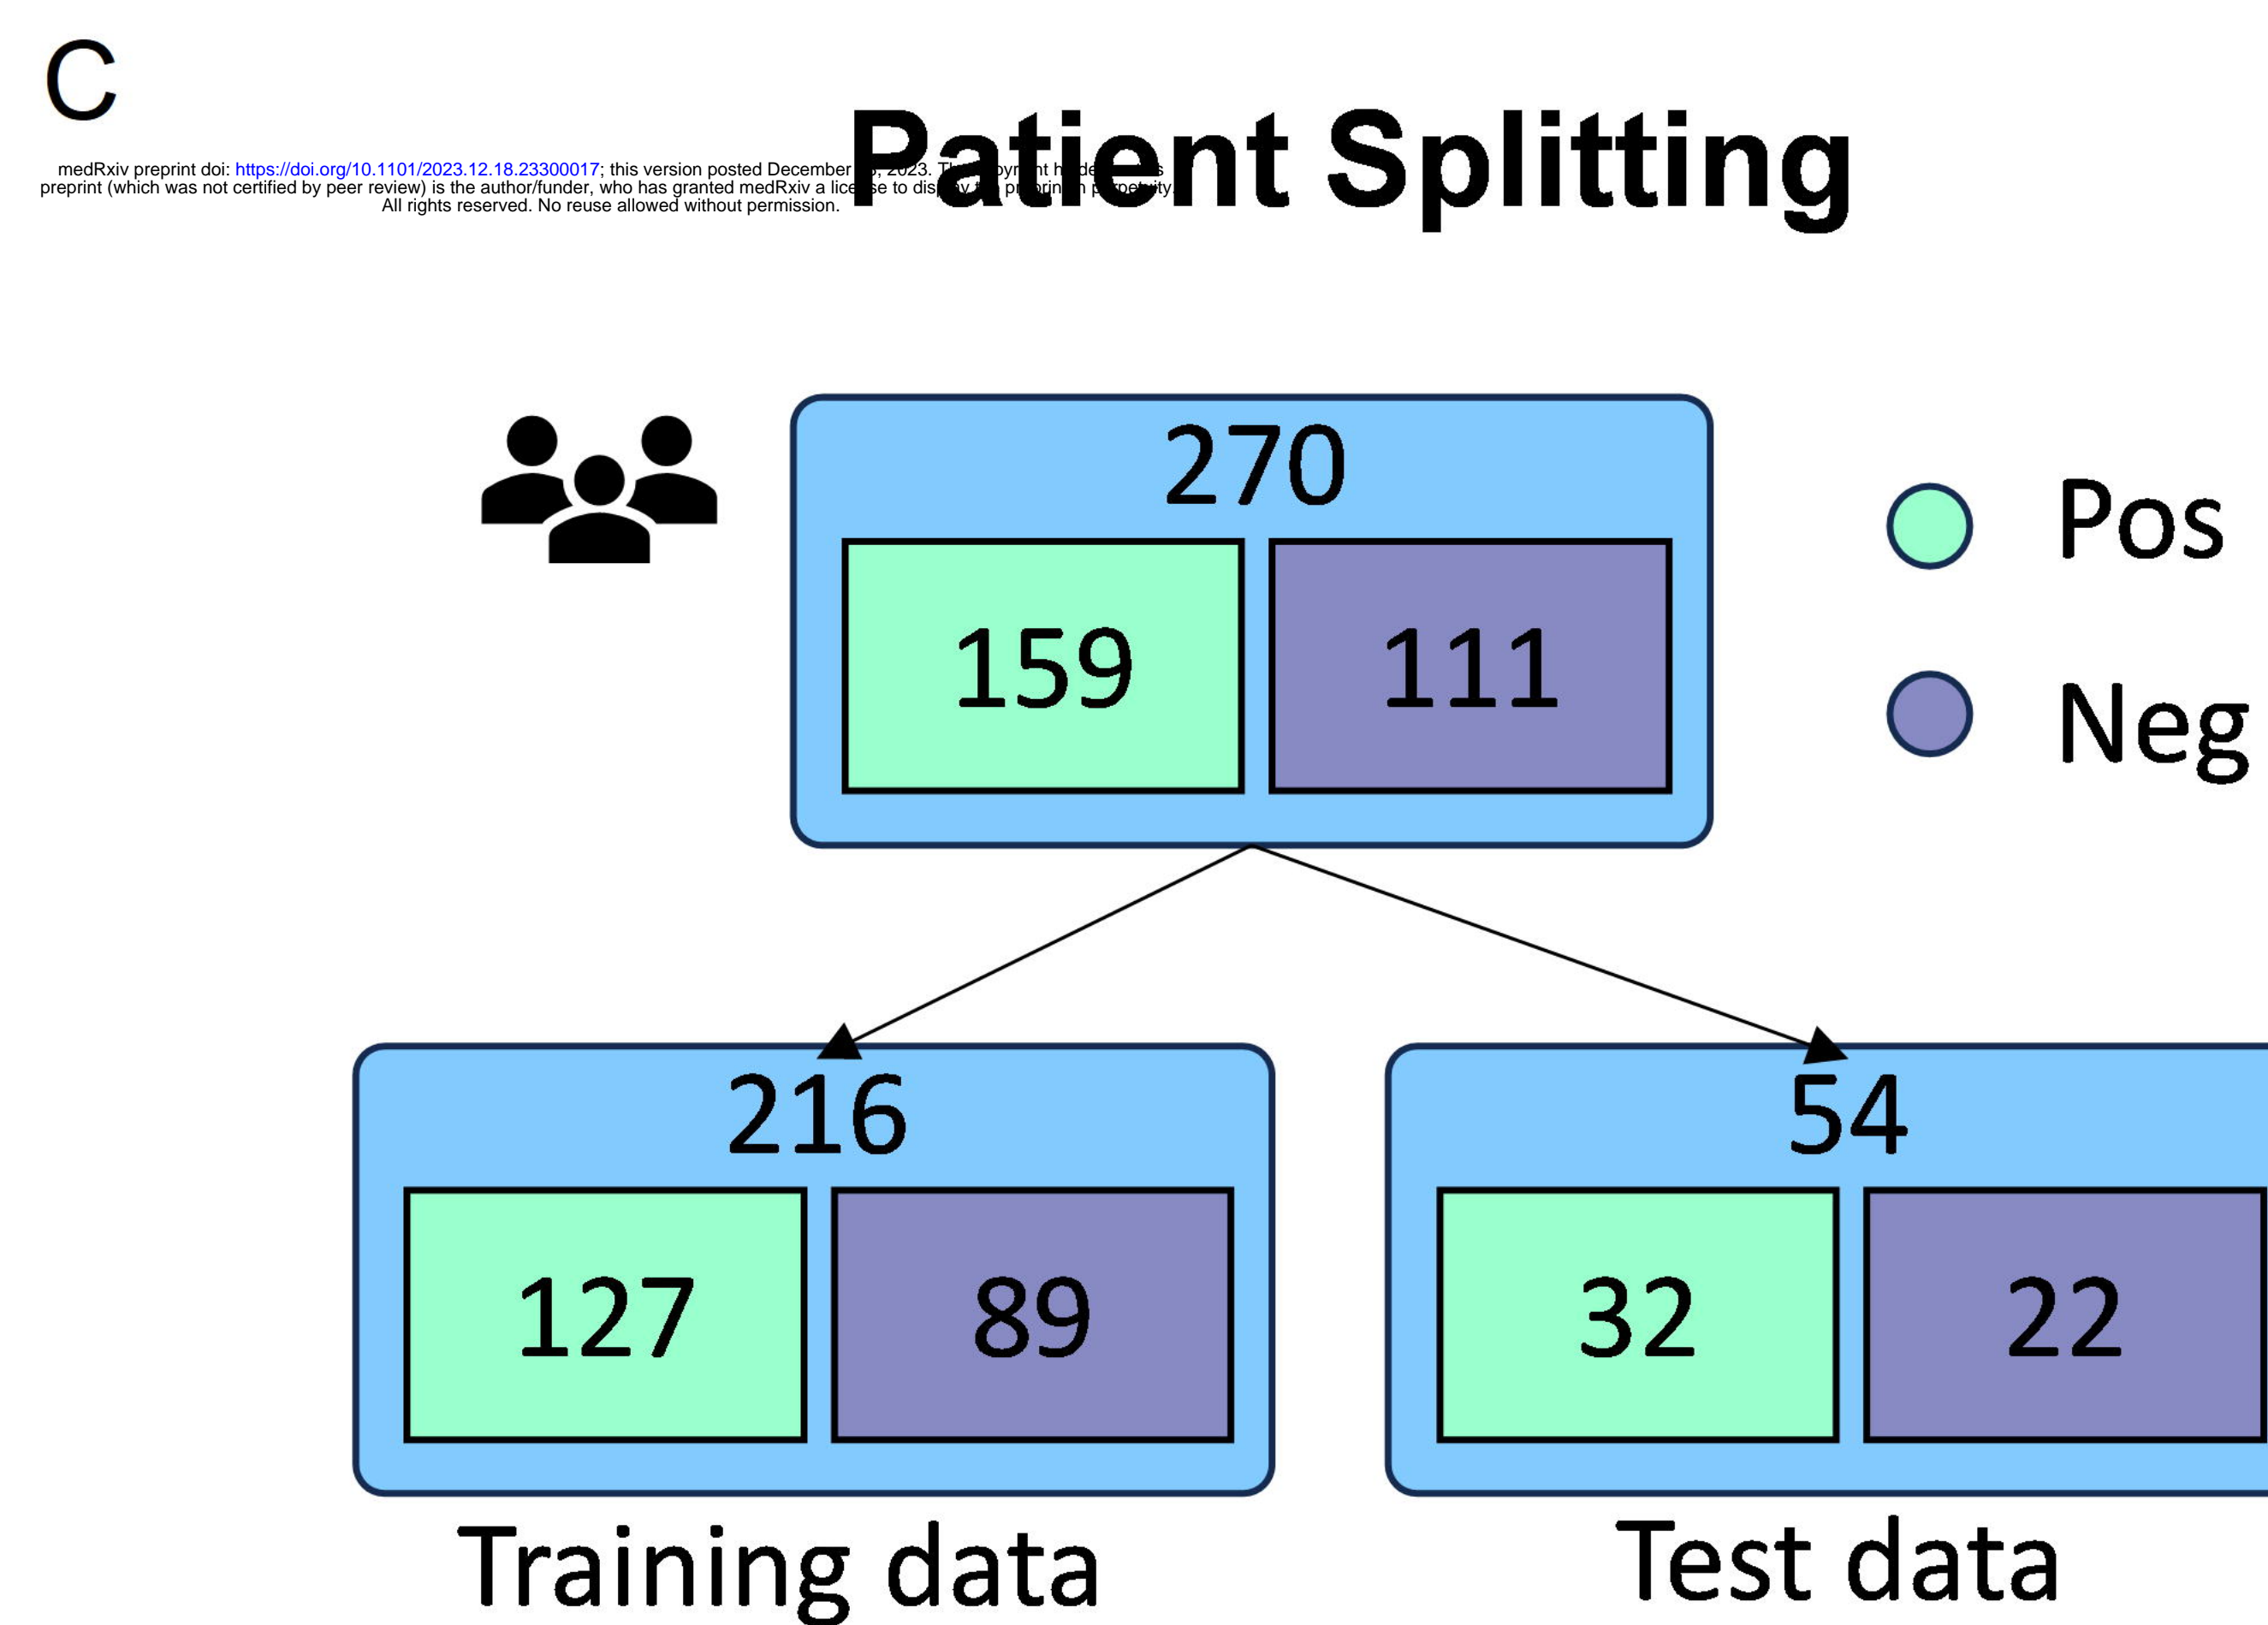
C

medRxiv preprint doi: https://doi.org/10.1101/2023.12.18.23300017; this version posted December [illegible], 2023. The copyright holder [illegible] preprint (which was not certified by peer review) is the author/funder, who has granted medRxiv a license to display the preprint in perpetuity. All rights reserved. No reuse allowed without permission.

Patient Splitting

270

159

111

Pos

Neg

216

127

89

Training data

54

32

22

Test data